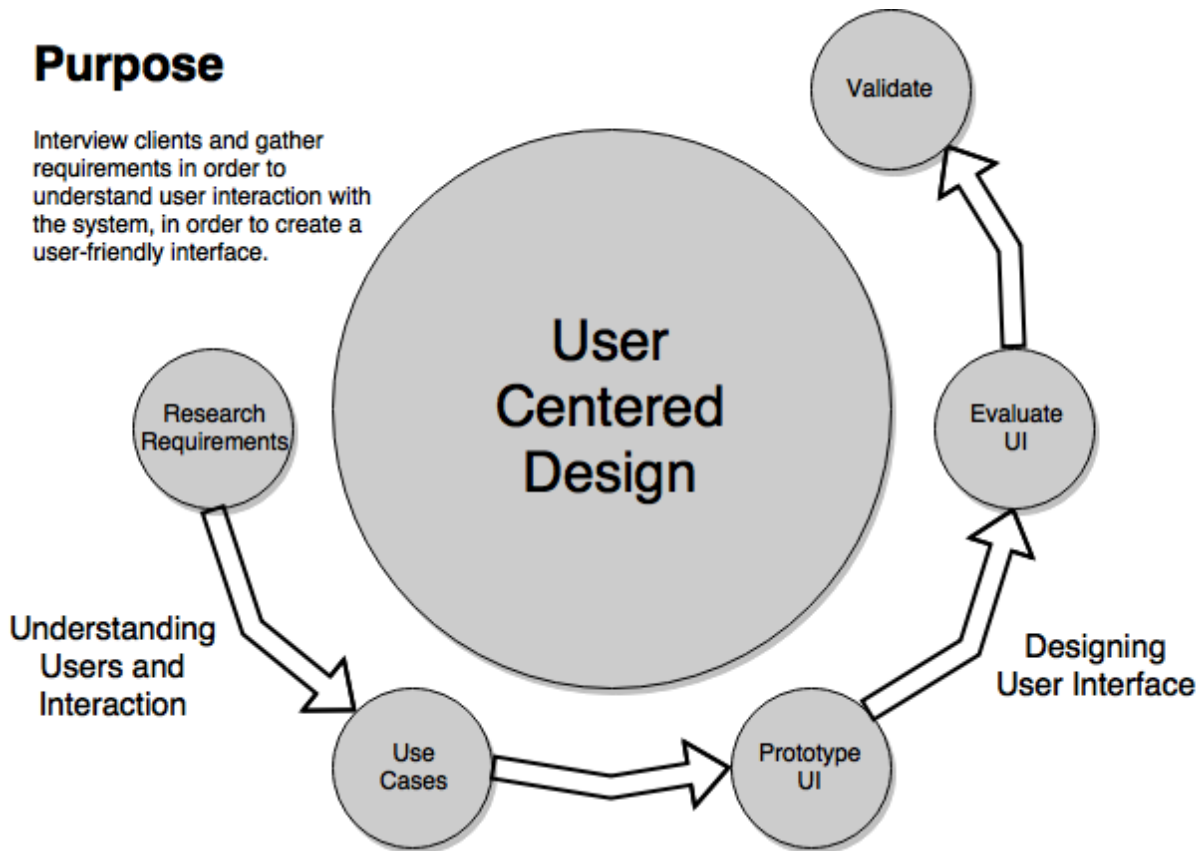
Purpose

Interview clients and gather requirements in order to understand user interaction with the system, in order to create a user-friendly interface.

Validate

User Centered Design

Research Requirements

Evaluate UI

Understanding Users and Interaction

Designing User Interface

Use Cases

Prototype UI